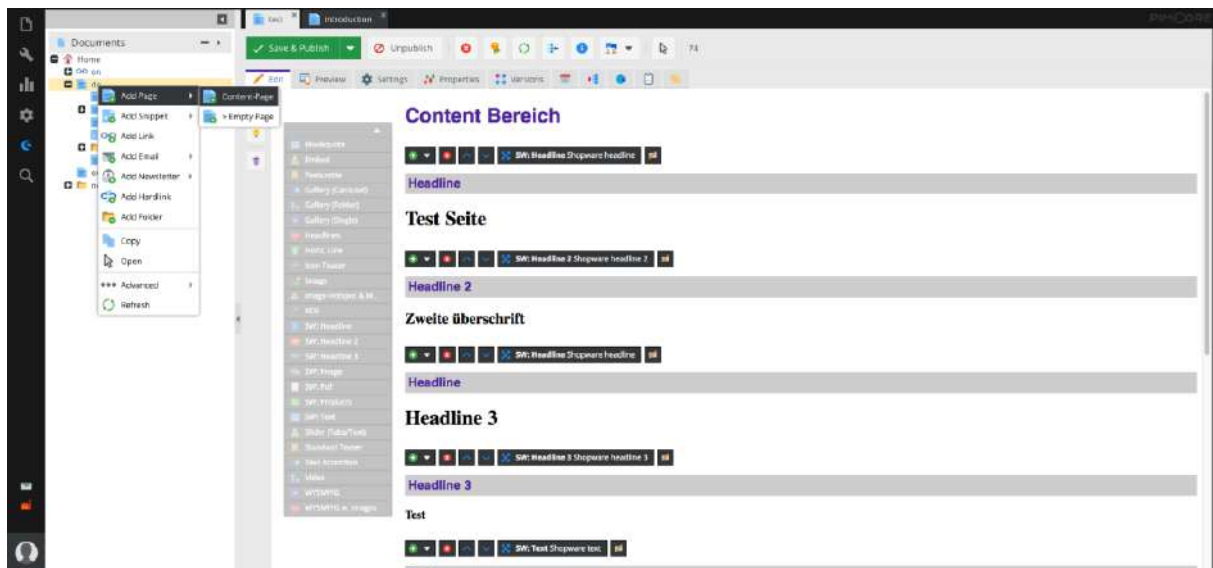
Documents
Home
en
Add Page
Content-Page
> Empty Page
Add Snippet
Add Link
Add Email
Add Newsletter
Add Hardlink
Add Folder
Copy
Open
Advanced
Refresh

test
Introduction
PIMCORE

Save & Publish
Unpublish
74
Edit
Preview
Settings
Properties
Versions

Blockquote
Embed
Featurette
Gallery (Carousel)
Gallery (Folder)
Gallery (Single)
Headlines
Horiz. Line
Icon Teaser
Image
Image Hotspot & M.
PDF
SW: Headline
SW: Headline 2
SW: Headline 3
SW: Image
SW: Pdf
SW: Products
SW: Text
Slider (Tabs/Text)
Standard Teaser
Text Accordion
Video
WYSIWYG
WYSIWYG w. Images

Content Bereich

SW: Headline Shopware headline
Headline
Test Seite

SW: Headline 2 Shopware headline 2
Headline 2
Zweite überschrift

SW: Headline Shopware headline
Headline
Headline 3

SW: Headline 3 Shopware headline 3
Headline 3
Test

SW: Text Shopware text